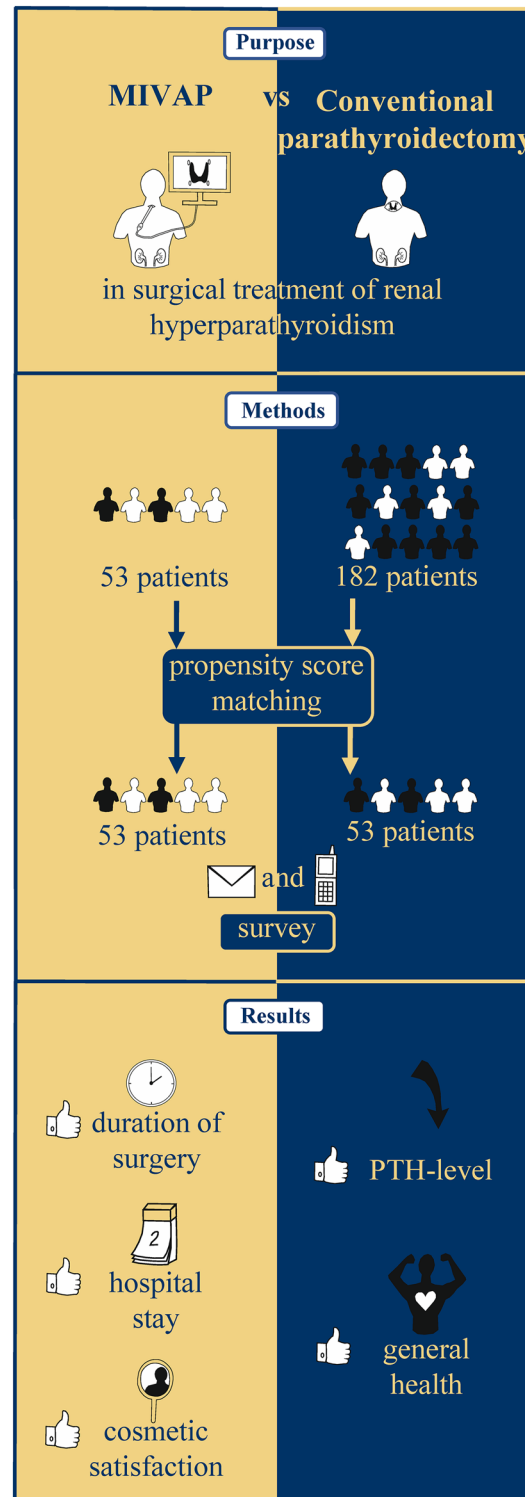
Purpose

MIVAP vs Conventional parathyroidectomy

in surgical treatment of renal hyperparathyroidism

Methods

53 patients

182 patients

propensity score matching

53 patients

53 patients

and

survey

Results

duration of surgery

PTH-level

2

hospital stay

general health

cosmetic satisfaction